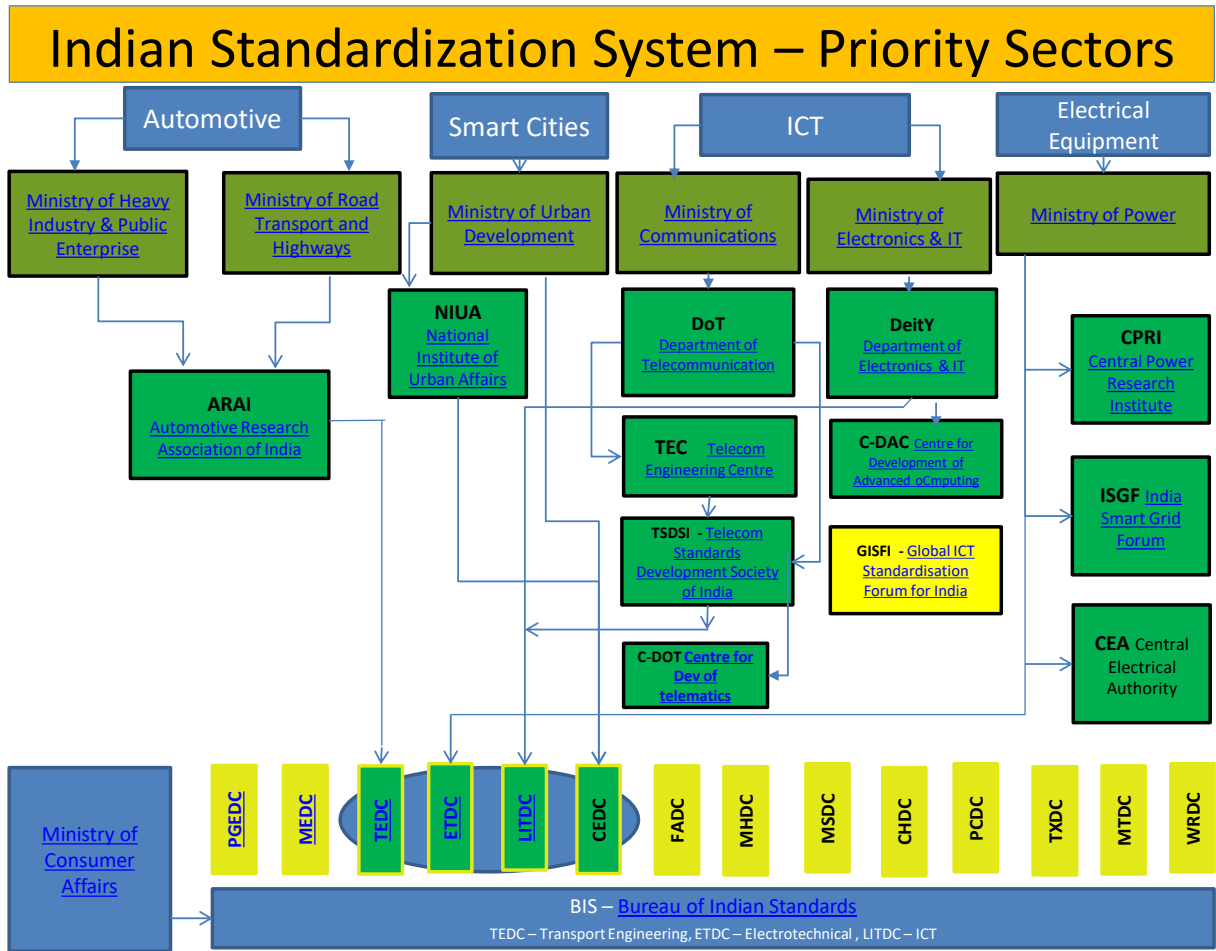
Indian Standardization System – Priority Sectors

Automotive

Smart Cities

ICT

Electrical Equipment

Ministry of Heavy Industry & Public Enterprise

Ministry of Road Transport and Highways

Ministry of Urban Development

Ministry of Communications

Ministry of Electronics & IT

Ministry of Power

NIUA National Institute of Urban Affairs

DoT Department of Telecommunication

DeitY Department of Electronics & IT

CPRI Central Power Research Institute

ARAI Automotive Research Association of India

TEC Telecom Engineering Centre

C-DAC Centre for Development of Advanced oCmputing

ISGF India Smart Grid Forum

TSDSI - Telecom Standards Development Society of India

GISFI - Global ICT Standardisation Forum for India

C-DOT Centre for Dev of telematics

CEA Central Electrical Authority

Ministry of Consumer Affairs

PGEDC

MEDC

TEDC

ETDC

LITDC

CEDC

FADC

MHDC

MSDC

CHDC

PCDC

TXDC

MTDC

WRDC

BIS – Bureau of Indian Standards

TEDC – Transport Engineering, ETDC – Electrotechnical , LITDC – ICT